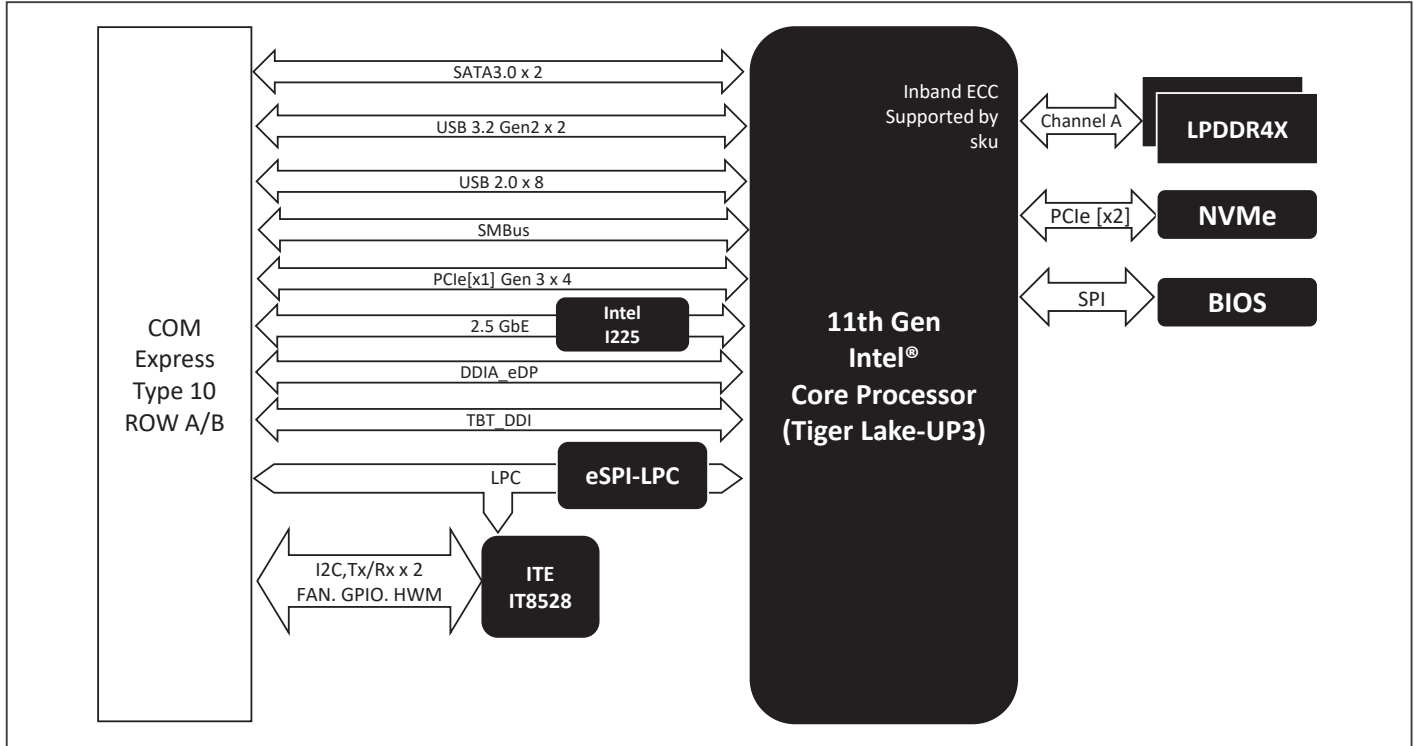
COM Express Type 10 ROW A/B

SATA3.0 x 2

USB 3.2 Gen2 x 2

USB 2.0 x 8

SMBus

PCIe[x1] Gen 3 x 4

2.5 GbE

Intel I225

DDIA_eDP

TBT_DDI

LPC

eSPI-LPC

I2C,Tx/Rx x 2 FAN. GPIO. HWM

ITE IT8528

11th Gen Intel® Core Processor (Tiger Lake-UP3)

Inband ECC Supported by sku

Channel A

LPDDR4X

PCIe [x2]

NVMe

SPI

BIOS